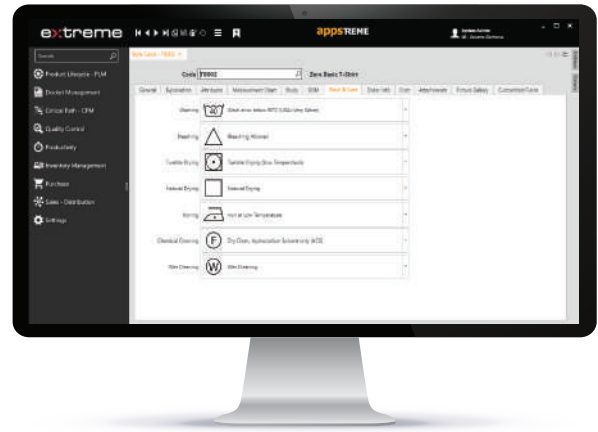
extreme

appsTREME

Search

Product Lifecycle - PLM

Product Management

Critical Path - CPM

Quality Control

Productivity

Inventory Management

Purchase

Sales - Distribution

Settings

Code TS002

Zara Basic T-Shirt

General | Explanation | Attributes | Measurement Chart | Study | BOM | Wash & Care | Data Info | Cost | Attachments | Picture Gallery | Customized Fields

Washing | Wash at or below 40°C (Mild/Very Gentle)

Bleaching | Bleaching Allowed

Tumble Drying | Tumble Drying (Low Temperature)

Natural Drying | Natural Drying

Ironing | Iron at Low Temperature

Chemical Cleaning | F | Dry Clean, Hydrocarbon Solvent only (HCS)

Wet Cleaning | W | Wet Cleaning